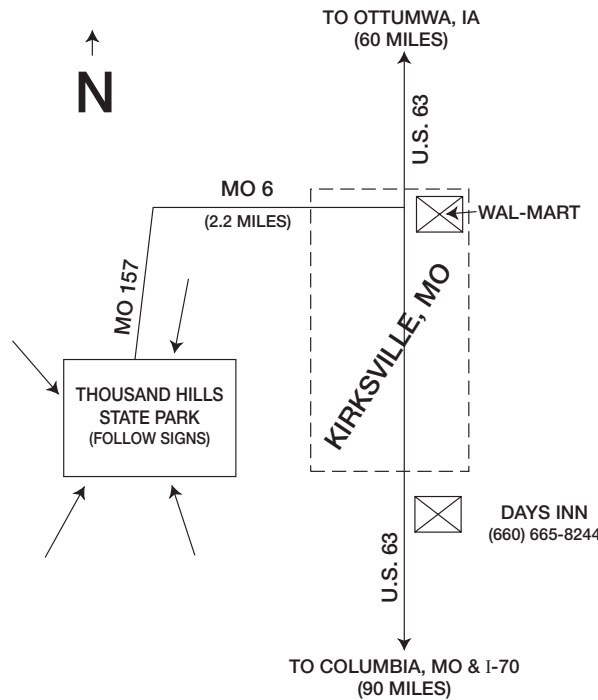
N

TO OTTUMWA, IA
(60 MILES)

U.S. 63

MO 6
(2.2 MILES)

WAL-MART

MO 157

KIRKSVILLE, MO

THOUSAND HILLS
STATE PARK
(FOLLOW SIGNS)

DAYS INN
(660) 665-8244

U.S. 63

TO COLUMBIA, MO & I-70
(90 MILES)